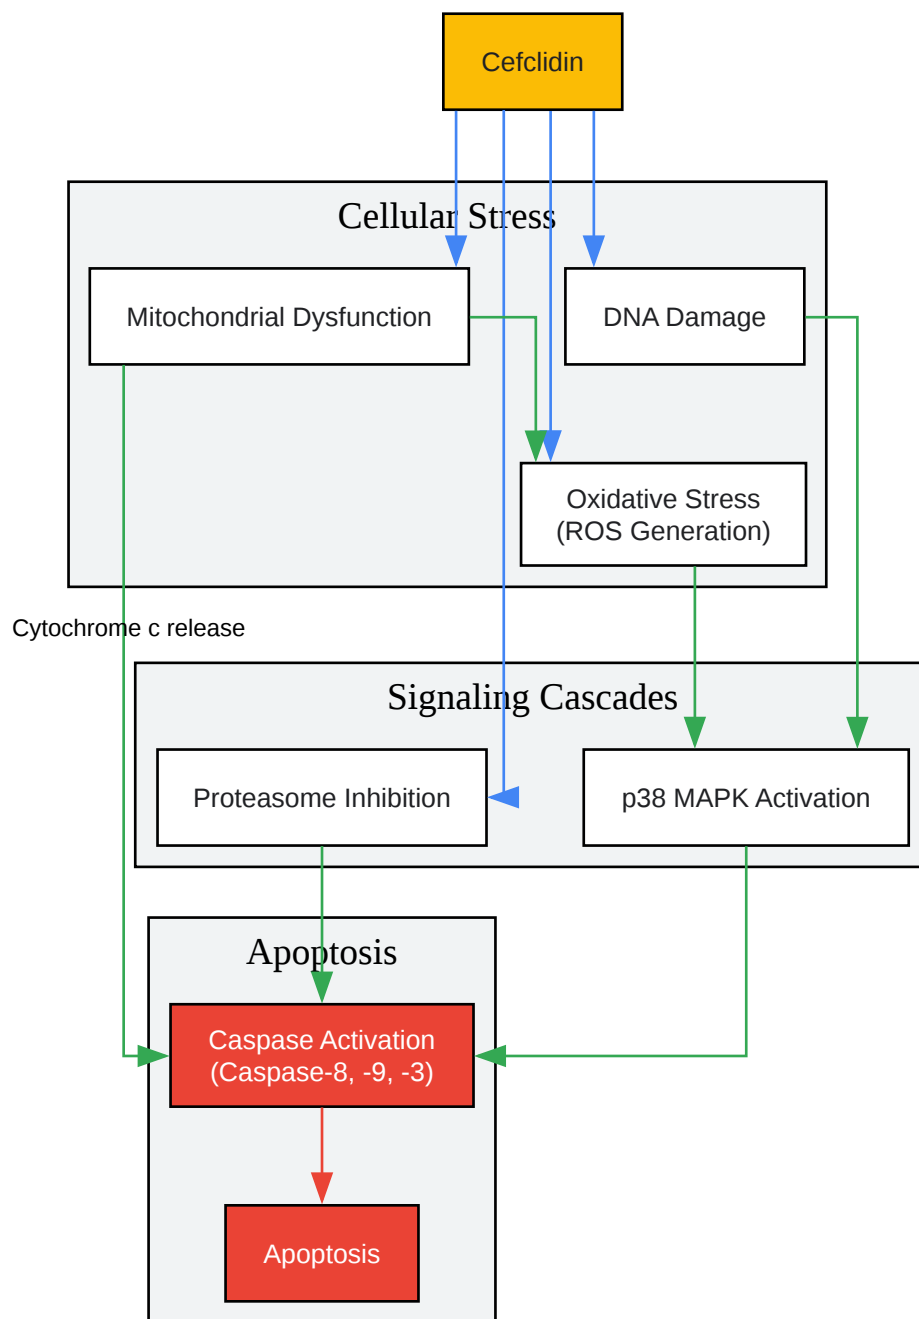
Cefclidin

Cellular Stress

Mitochondrial Dysfunction

DNA Damage

Oxidative Stress
(ROS Generation)

Cytochrome c release

Signaling Cascades

Proteasome Inhibition

p38 MAPK Activation

Apoptosis

Caspase Activation
(Caspase-8, -9, -3)

Apoptosis